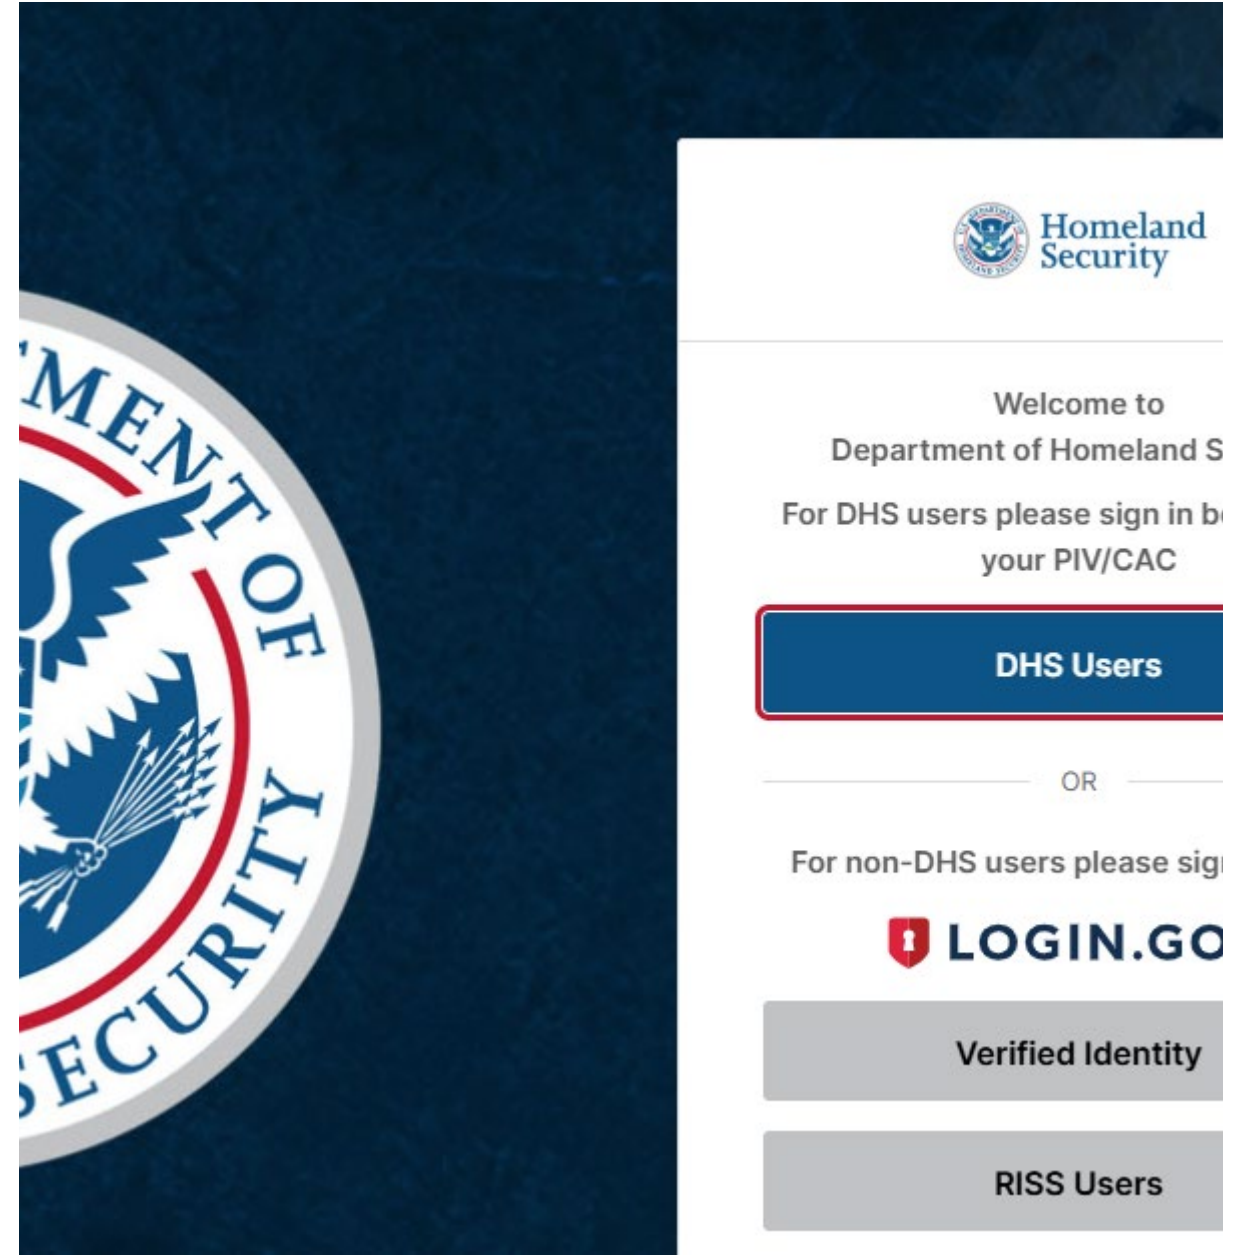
MENT OF
SECURITY

Homeland Security

Welcome to
Department of Homeland S

For DHS users please sign in b
your PIV/CAC

DHS Users

OR

For non-DHS users please sig

LOGIN.GO

Verified Identity

RISS Users